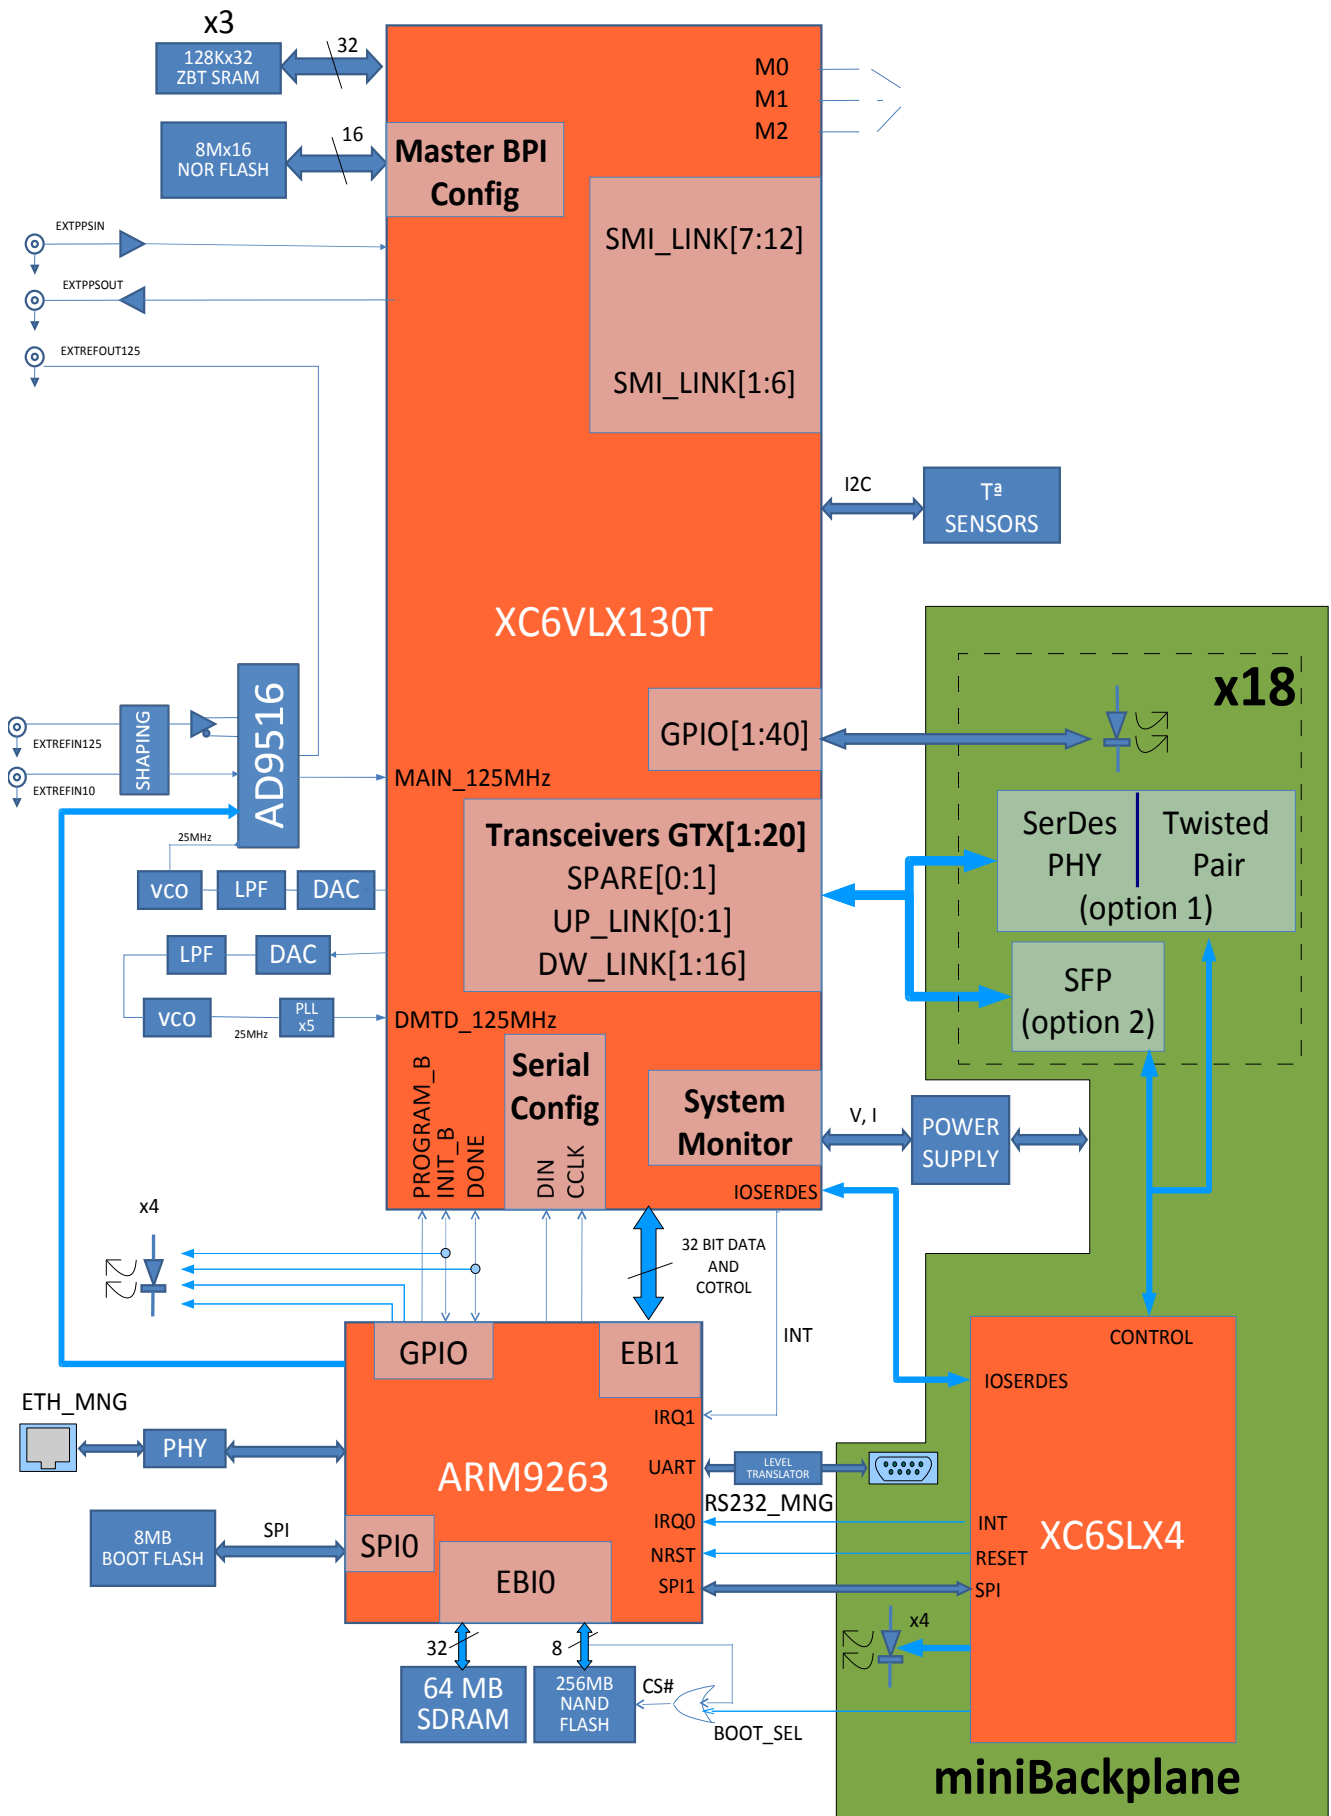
x3
128Kx32
ZBT SRAM
32
8Mx16
NOR FLASH
16
Master BPI
Config
M0
M1
M2
SMI_LINK[7:12]
SMI_LINK[1:6]
EXTPPSIN
EXTPPSOUT
EXTREFOUT125
I2C
Tª
SENSORS
XC6VLX130T
x18
GPIO[1:40]
EXTREFIN125
EXTREFIN10
SHAPING
AD9516
MAIN_125MHz
25MHz
VCO
LPF
DAC
Transceivers GTX[1:20]
SPARE[0:1]
UP_LINK[0:1]
DW_LINK[1:16]
SerDes
PHY
Twisted
Pair
(option 1)
LPF
DAC
VCO
PLL
x5
25MHz
DMTD_125MHz
SFP
(option 2)
PROGRAM_B
INIT_B
DONE
Serial
Config
DIN
CCLK
System
Monitor
V, I
POWER
SUPPLY
IOSERDES
x4
32 BIT DATA
AND
COTROL
INT
CONTROL
GPIO
EBI1
IOSERDES
ETH_MNG
IRQ1
PHY
ARM9263
UART
LEVEL
TRANSLATOR
RS232_MNG
8MB
BOOT FLASH
SPI
SPI0
IRQ0
INT
XC6SLX4
EBI0
NRST
RESET
SPI1
SPI
x4
32
8
64 MB
SDRAM
256MB
NAND
FLASH
CS#
BOOT_SEL
miniBackplane